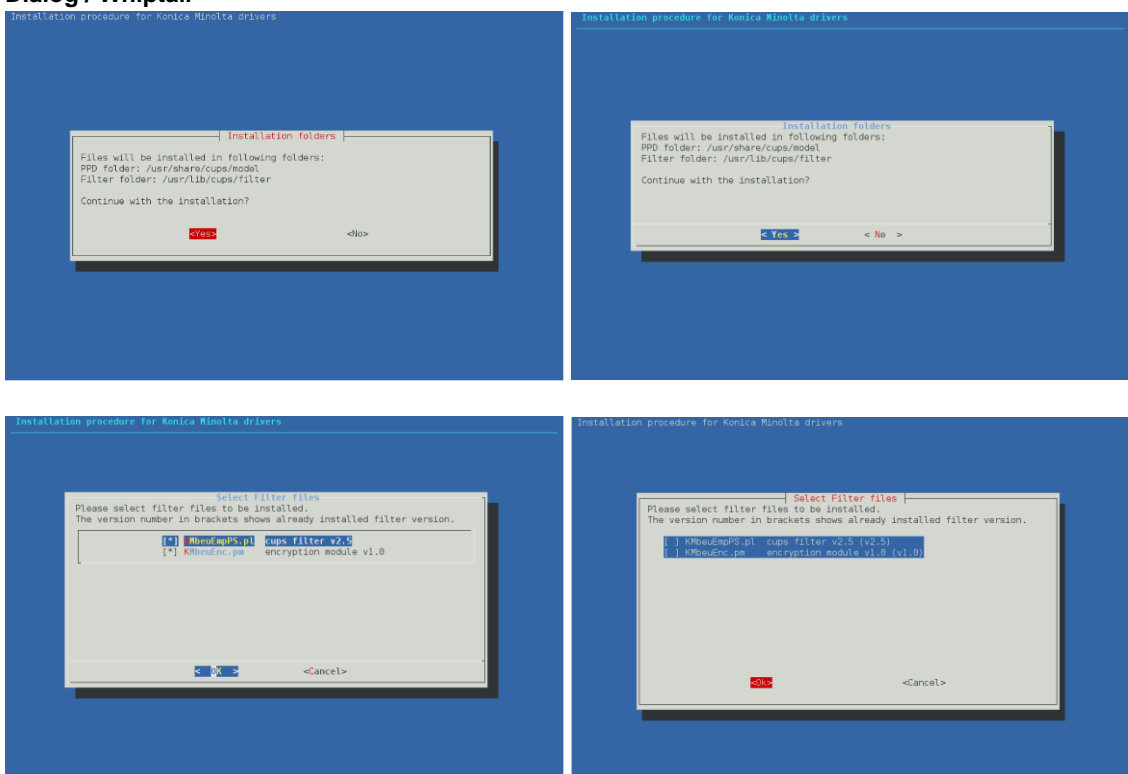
Dialog / Whiptail

Installation procedure for Konica Minolta drivers

Installation folders

Files will be installed in following folders:
PPD folder: /usr/share/cups/model
Filter folder: /usr/lib/cups/filter

Continue with the installation?

<Yes> <No>

Installation procedure for Konica Minolta drivers

Installation folders

Files will be installed in following folders:
PPD folder: /usr/share/cups/model
Filter folder: /usr/lib/cups/filter

Continue with the installation?

< Yes > < No >

Installation procedure for Konica Minolta drivers

Select Filter files

Please select filter files to be installed.
The version number in brackets shows already installed filter version.

[*] KMbeuEmpPS.pl cups filter v2.5
[*] KMbeuEnc.pm encryption module v1.0

< OK > <Cancel>

Installation procedure for Konica Minolta drivers

Select Filter files

Please select filter files to be installed.
The version number in brackets shows already installed filter version.

[ ] KMbeuEmpPS.pl cups filter v2.5 (v2.5)
[ ] KMbeuEnc.pm encryption module v1.0 (v1.0)

<Ok> <Cancel>